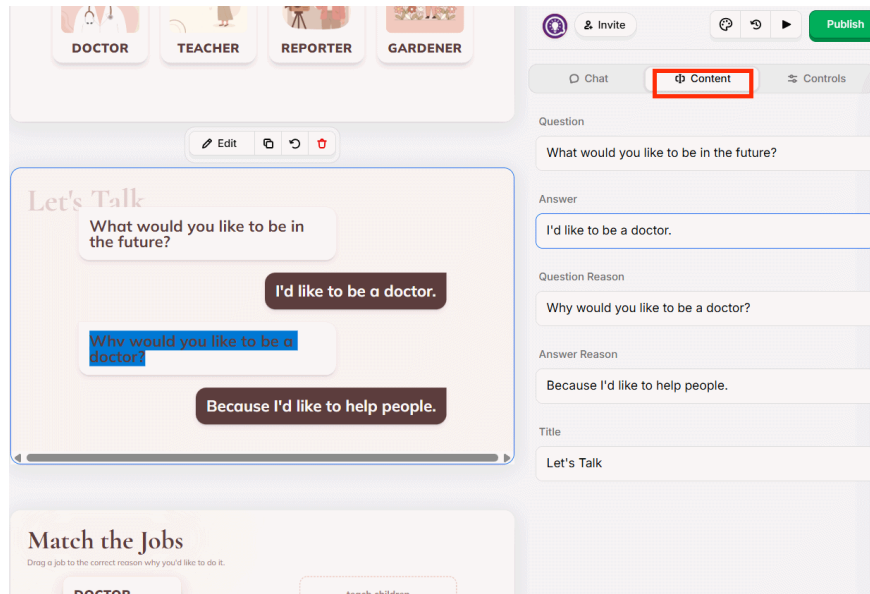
DOCTOR
TEACHER
REPORTER
GARDENER

Edit

Let's Talk

What would you like to be in the future?

I'd like to be a doctor.

Why would you like to be a doctor?

Because I'd like to help people.

Match the Jobs

Drag a job to the correct reason why you'd like to do it.

DOCTOR

teach children

Invite
Publish

Chat
Content
Controls

Question
What would you like to be in the future?

Answer
I'd like to be a doctor.

Question Reason
Why would you like to be a doctor?

Answer Reason
Because I'd like to help people.

Title
Let's Talk